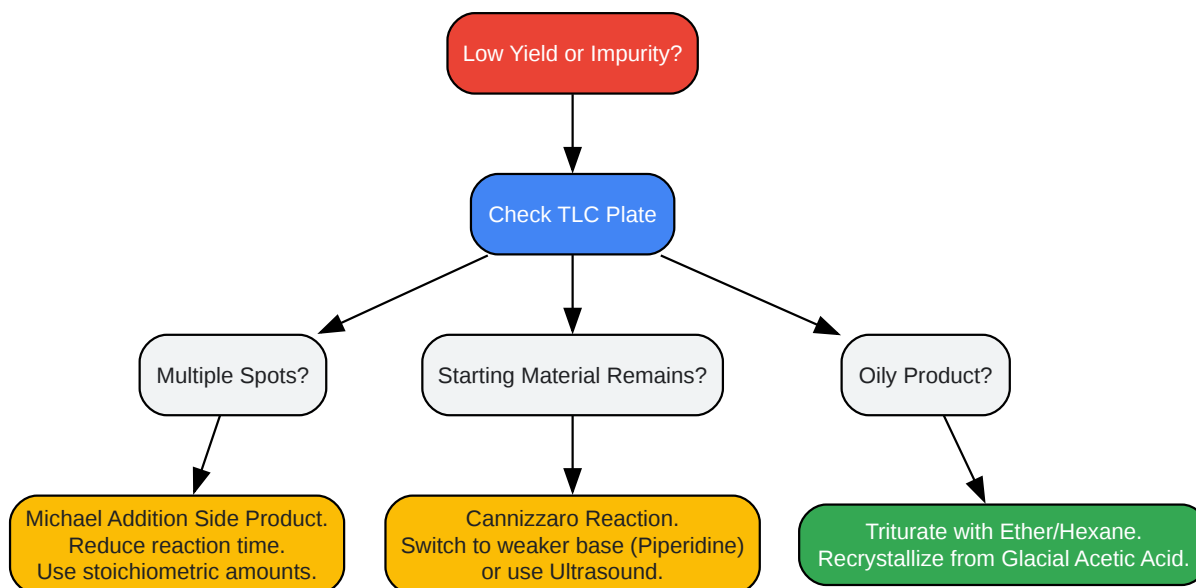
Low Yield or Impurity?

Check TLC Plate

Multiple Spots?

Starting Material Remains?

Oily Product?

Michael Addition Side Product.
Reduce reaction time.
Use stoichiometric amounts.

Cannizzaro Reaction.
Switch to weaker base (Piperidine)
or use Ultrasound.

Triturate with Ether/Hexane.
Recrystallize from Glacial Acetic Acid.